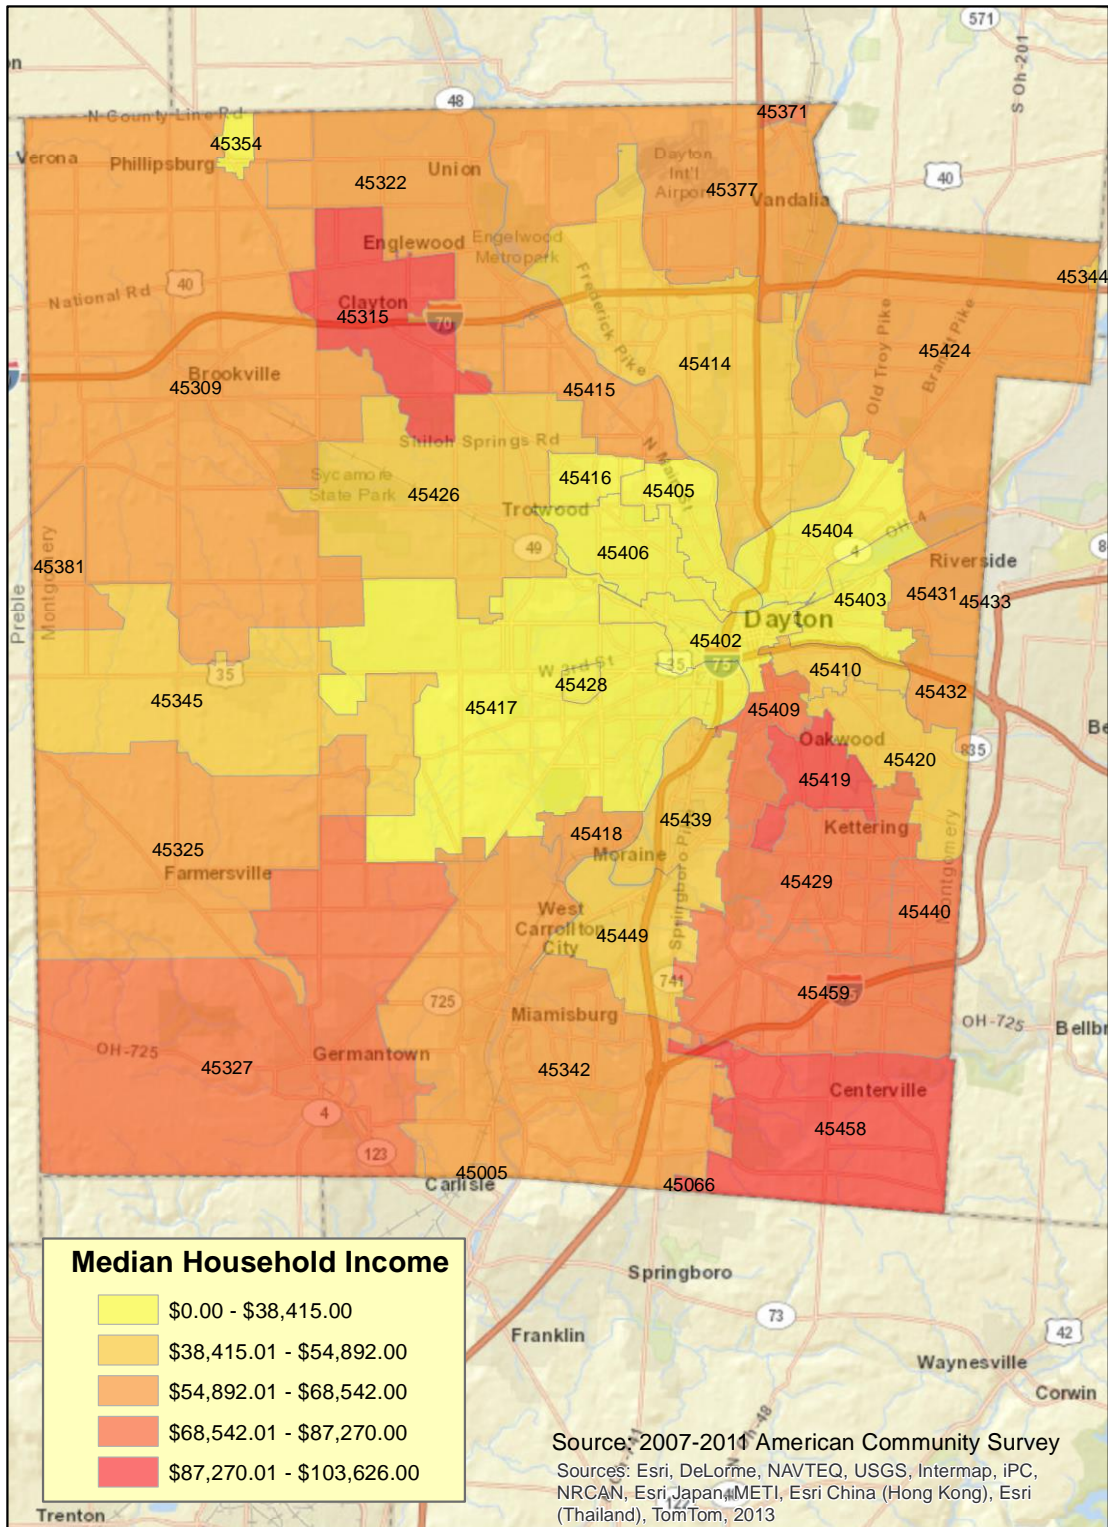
571
S Oh-201
48
45371
N County Line Rd
45354
Verona
Phillipsburg
45322
Union
Dayton Int'l Airport
45377
Vandalia
40
45344
Englewood
Englewood Metropark
National Rd
40
Clayton
45315
70
Frederick Pike
45414
Old Troy Pike
Brandt Pike
45424
Brookville
45309
45415
Shiloh Springs Rd
N Main St
Sycamore State Park
45426
45416
45405
Trotwood
45404
OH-4
49
4
45406
Riverside
45381
Preble
Montgomery
45403
45431
45433
Dayton
45402
35
Ward St
35
75
45410
45345
45428
45417
45432
45409
Oakwood
835
45420
45419
45439
45418
Kettering
45325
Moraine
Farmersville
45429
Montgomery
West Carrollton City
45449
Springboro Pike
45440
741
45459
675
725
Miamisburg
OH-725
OH-725
Bellbr
45327
Germantown
45342
Centerville
4
45458
123
45005
Carlisle
45066
Median Household Income
$0.00 - $38,415.00
$38,415.01 - $54,892.00
$54,892.01 - $68,542.00
$68,542.01 - $87,270.00
$87,270.01 - $103,626.00
Springboro
73
Franklin
42
Waynesville
Corwin
48
Source: 2007-2011 American Community Survey
Sources: Esri, DeLorme, NAVTEQ, USGS, Intermap, iPC, NRCAN, Esri Japan, METI, Esri China (Hong Kong), Esri (Thailand), TomTom, 2013
Trenton